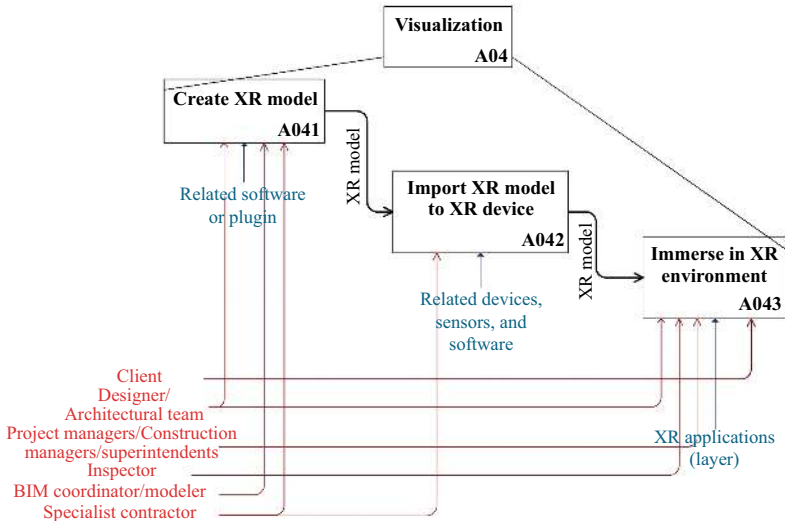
Visualization
A04

Create XR model
A041

Related software or plugin

XR model

Import XR model to XR device
A042

Related devices, sensors, and software

XR model

Immerse in XR environment
A043

XR applications (layer)

Client
Designer/
Architectural team
Project managers/Construction managers/superintendents
Inspector
BIM coordinator/modeler
Specialist contractor